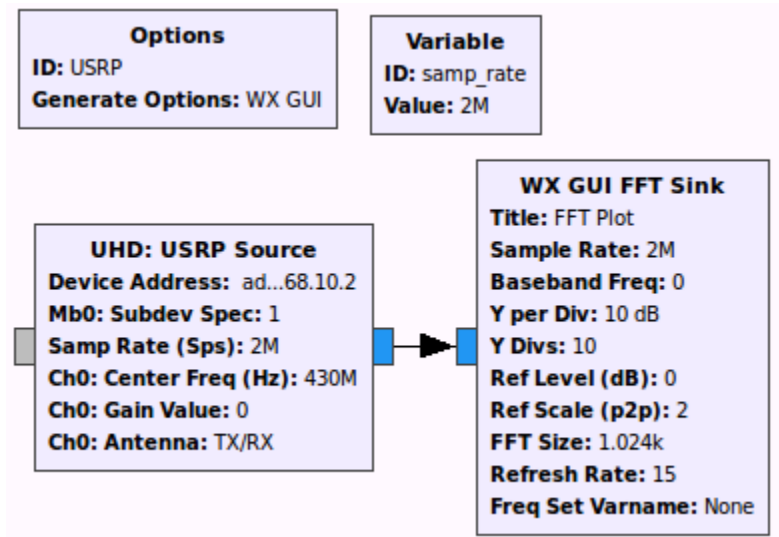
Options
ID: USRP
Generate Options: WX GUI

Variable
ID: samp_rate
Value: 2M

UHD: USRP Source
Device Address: ad...68.10.2
Mb0: Subdev Spec: 1
Samp Rate (Sps): 2M
Ch0: Center Freq (Hz): 430M
Ch0: Gain Value: 0
Ch0: Antenna: TX/RX

WX GUI FFT Sink
Title: FFT Plot
Sample Rate: 2M
Baseband Freq: 0
Y per Div: 10 dB
Y Divs: 10
Ref Level (dB): 0
Ref Scale (p2p): 2
FFT Size: 1.024k
Refresh Rate: 15
Freq Set Varname: None